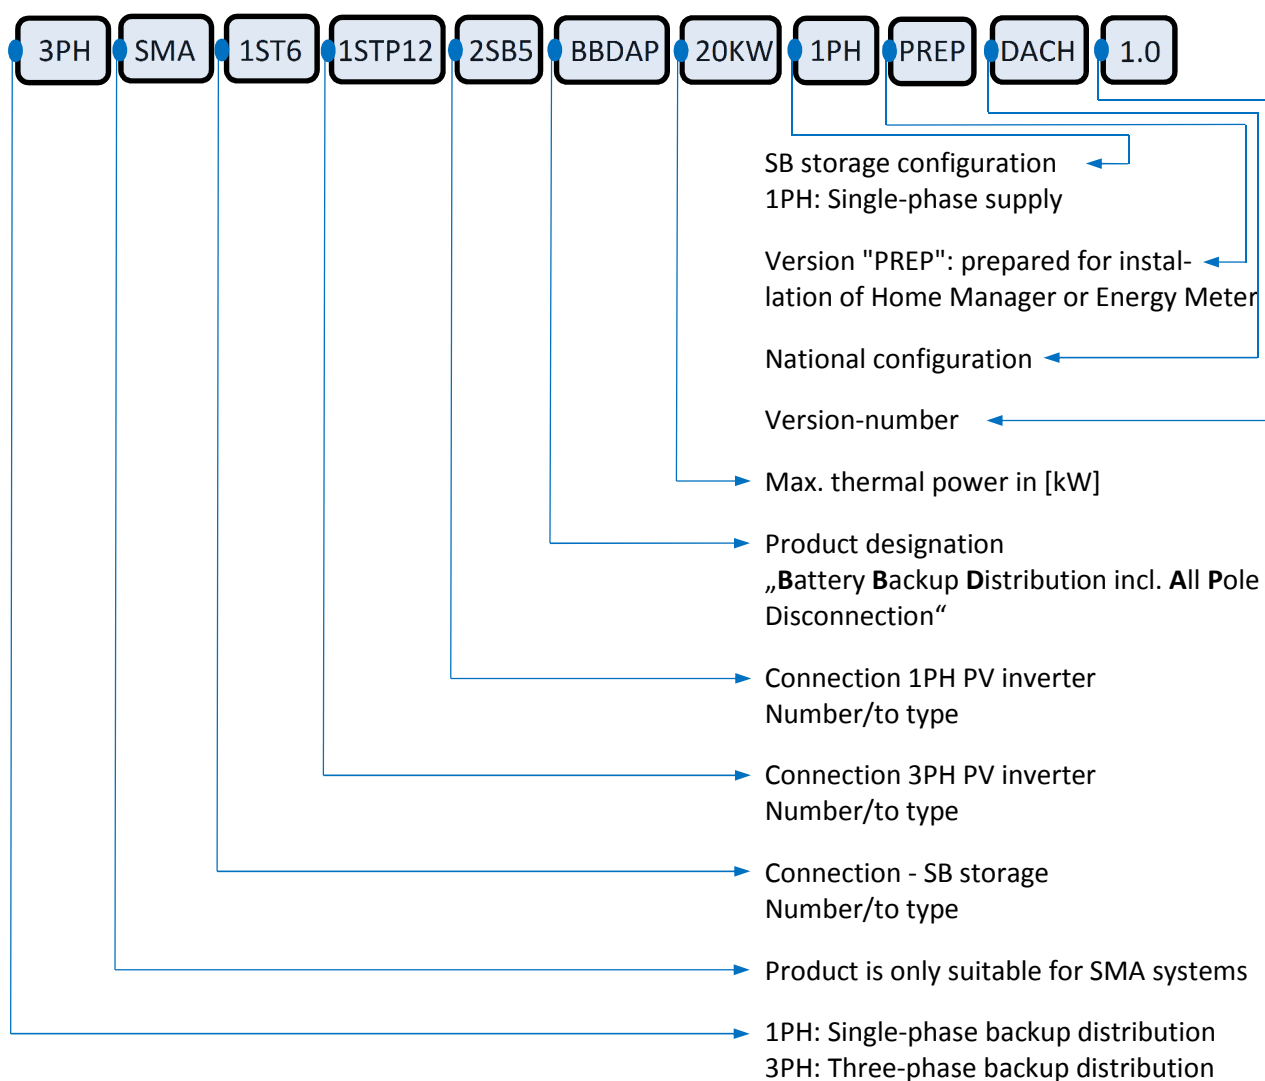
3PH SMA 1ST6 1STP12 2SB5 BBDAP 20KW 1PH PREP DACH 1.0

SB storage configuration
1PH: Single-phase supply

Version "PREP": prepared for installation of Home Manager or Energy Meter

National configuration

Version-number

Max. thermal power in [kW]

Product designation
„**B**attery **B**ackup **D**istribution incl. **A**ll **P**ole Disconnection“

Connection 1PH PV inverter
Number/to type

Connection 3PH PV inverter
Number/to type

Connection - SB storage
Number/to type

Product is only suitable for SMA systems

1PH: Single-phase backup distribution
3PH: Three-phase backup distribution